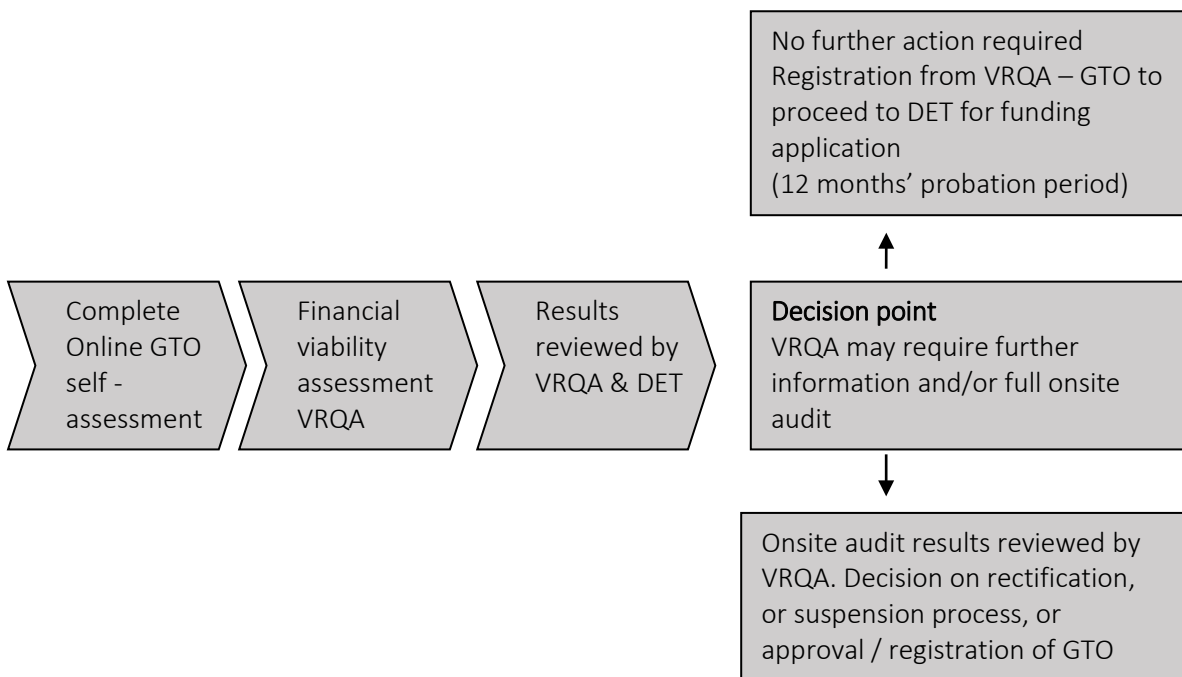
No further action required
Registration from VRQA – GTO to proceed to DET for funding application
(12 months' probation period)

Complete Online GTO self - assessment

Financial viability assessment VRQA

Results reviewed by VRQA & DET

Decision point
VRQA may require further information and/or full onsite audit

Onsite audit results reviewed by VRQA. Decision on rectification, or suspension process, or approval / registration of GTO